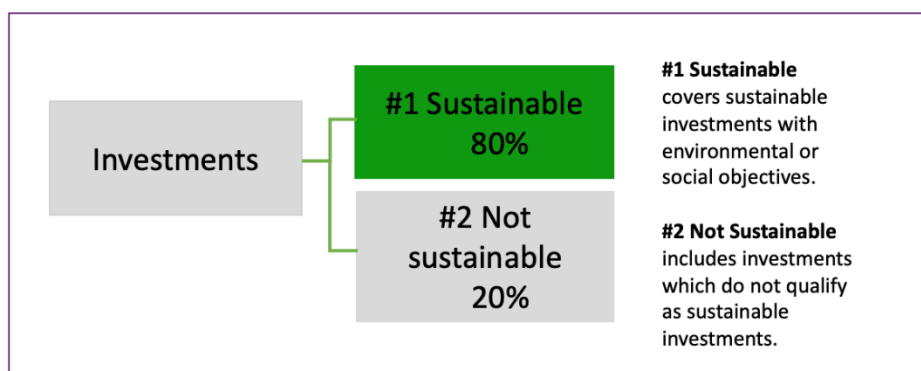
Investments

#1 Sustainable 80%

#2 Not sustainable 20%

**#1 Sustainable** covers sustainable investments with environmental or social objectives.

**#2 Not Sustainable** includes investments which do not qualify as sustainable investments.